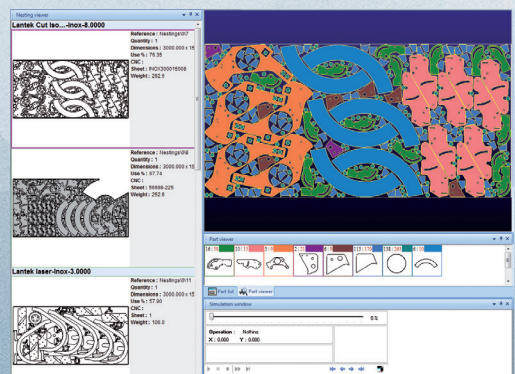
Nesting viewer

Lantek Cut Iso...-inox-8.0000

Reference : Nesting\N\7
Quantity : 1
Dimensions : 3000.000 x 15
Use % : 76.35
CNC :
Sheet : INOX300015008
Weight : 282.9

Reference : Nesting\N\8
Quantity : 1
Dimensions : 3000.000 x 15
Use % : 97.74
CNC :
Sheet : 50000-225
Weight : 252.6

Lantek laser-inox-3.0000

Reference : Nesting\N\11
Quantity : 1
Dimensions : 3000.000 x 15
Use % : 57.90
CNC :
Sheet : 1
Weight : 106.0

Part viewer

Part list
Part viewer

Simulation window

0 %

Operation : Nothing
X : 0.000 Y : 0.000